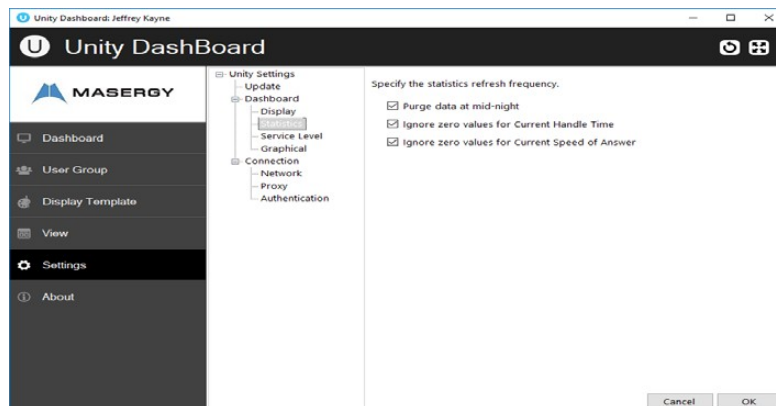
Unity Dashboard: Jeffrey Kayne

Unity DashBoard

MASERGY

Dashboard
User Group
Display Template
View
Settings
About

Unity Settings
Update
Dashboard
Display
Statistics
Service Level
Graphical
Connection
Network
Proxy
Authentication

Specify the statistics refresh frequency.

☑ Purge data at mid-night
☑ Ignore zero values for Current Handle Time
☑ Ignore zero values for Current Speed of Answer

Cancel
OK